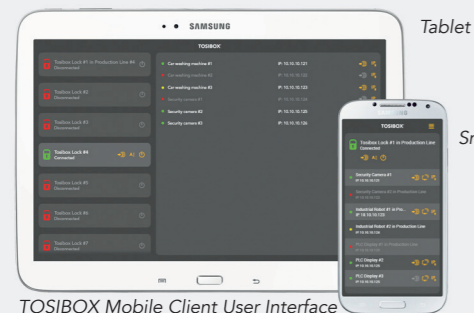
SAMSUNG

Tablet

TOSIBOX

Tosibox Lock #1 in Production Line #4
Disconnected

Tosibox Lock #2
Disconnected

Tosibox Lock #3
Disconnected

Tosibox Lock #4
Connected

Tosibox Lock #5
Disconnected

Tosibox Lock #6
Disconnected

Tosibox Lock #7
Disconnected

Car-washing machine #1 IP: 10.10.10.121
Car-washing machine #2 IP: 10.10.10.122
Car-washing machine #3 IP: 10.10.10.123
Security camera #1 IP: 10.10.10.124
Security camera #2 IP: 10.10.10.125
Security camera #3 IP: 10.10.10.126

Sm

TOSIBOX

Tosibox Lock #1 in Production Line
Connected

Security Camera #1
IP 10.10.10.123

Security Camera #2 in Production Line
IP 10.10.10.123

Industrial Robot #1 in Pro...
IP 10.10.10.123

Industrial Robot #2 in Production Line
IP 10.10.10.123

PLC Display #1 in Production Line
IP 10.10.10.123

PLC Display #2
IP 10.10.10.123

PLC Display #3
IP 10.10.10.123

TOSIBOX Mobile Client User Interface